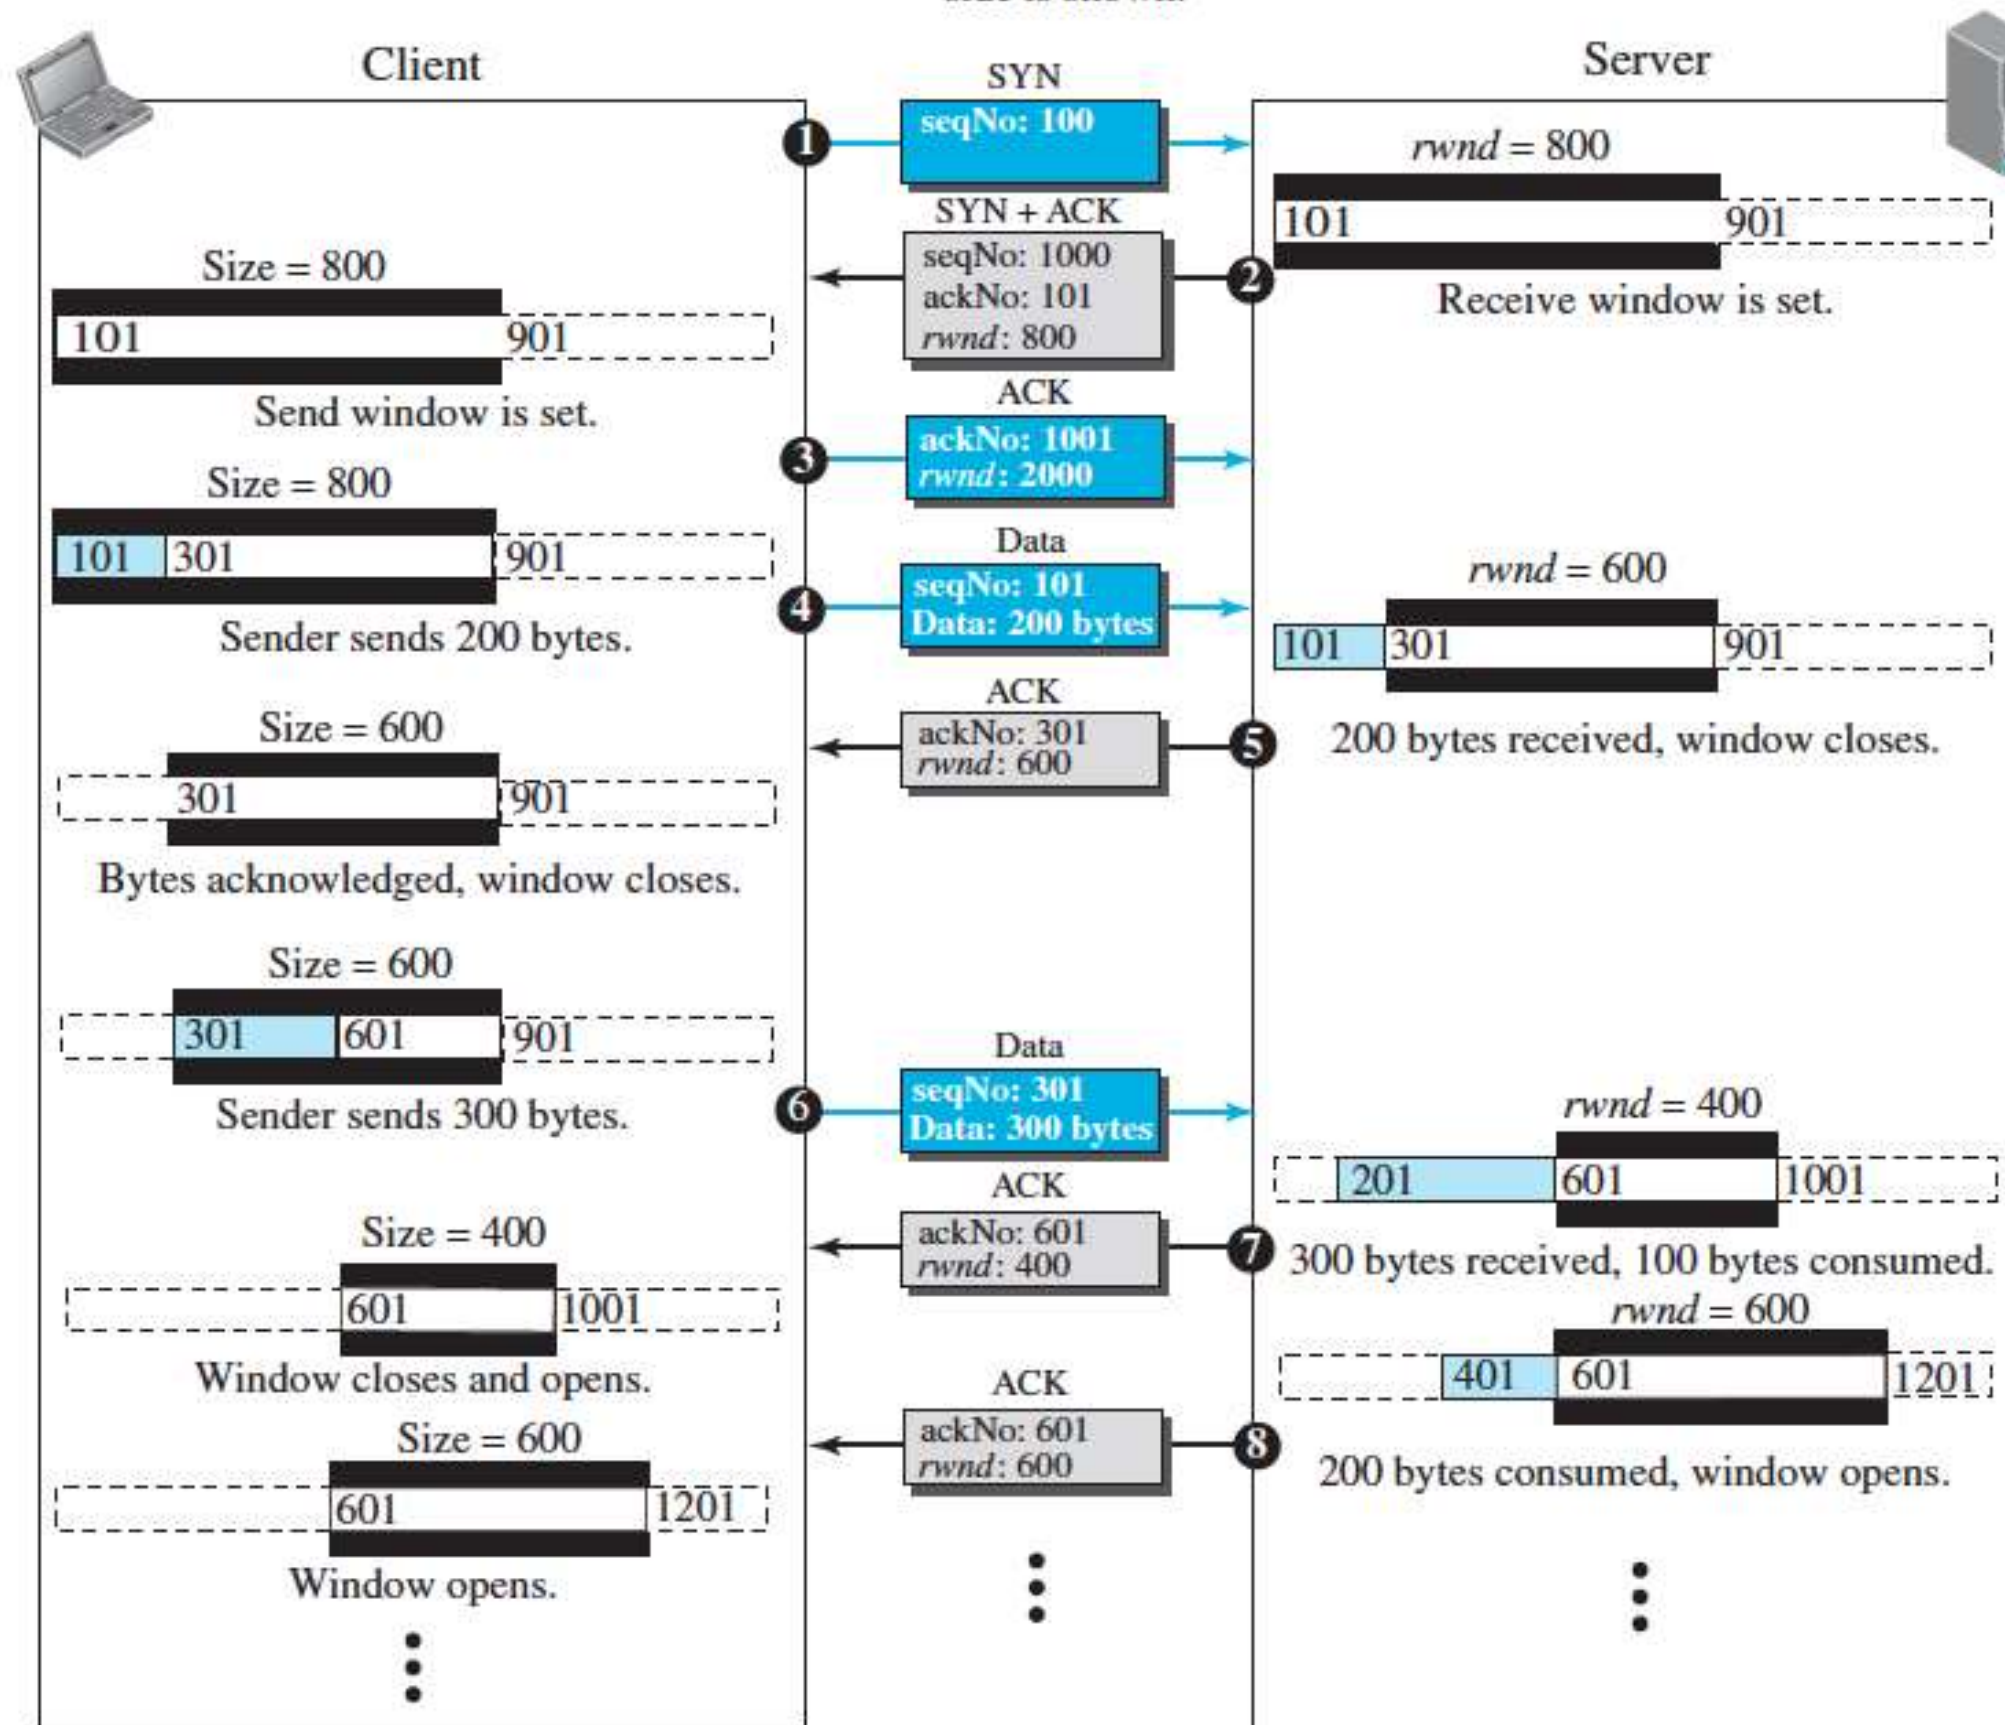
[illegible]

Client

Server

SYN

seqNo: 100

1

rwnd = 800

101 901

SYN + ACK

seqNo: 1000
ackNo: 101
rwnd: 800

2

Receive window is set.

Size = 800

101 901

Send window is set.

ACK

ackNo: 1001
rwnd: 2000

3

Size = 800

101 301 901

Data

seqNo: 101
Data: 200 bytes

4

rwnd = 600

101 301 901

Sender sends 200 bytes.

ACK

ackNo: 301
rwnd: 600

5

200 bytes received, window closes.

Size = 600

301 901

Bytes acknowledged, window closes.

Size = 600

301 601 901

Data

seqNo: 301
Data: 300 bytes

6

rwnd = 400

201 601 1001

Sender sends 300 bytes.

ACK

ackNo: 601
rwnd: 400

7

300 bytes received, 100 bytes consumed.

Size = 400

601 1001

rwnd = 600

401 601 1201

Window closes and opens.

ACK

ackNo: 601
rwnd: 600

8

200 bytes consumed, window opens.

Size = 600

601 1201

Window opens.